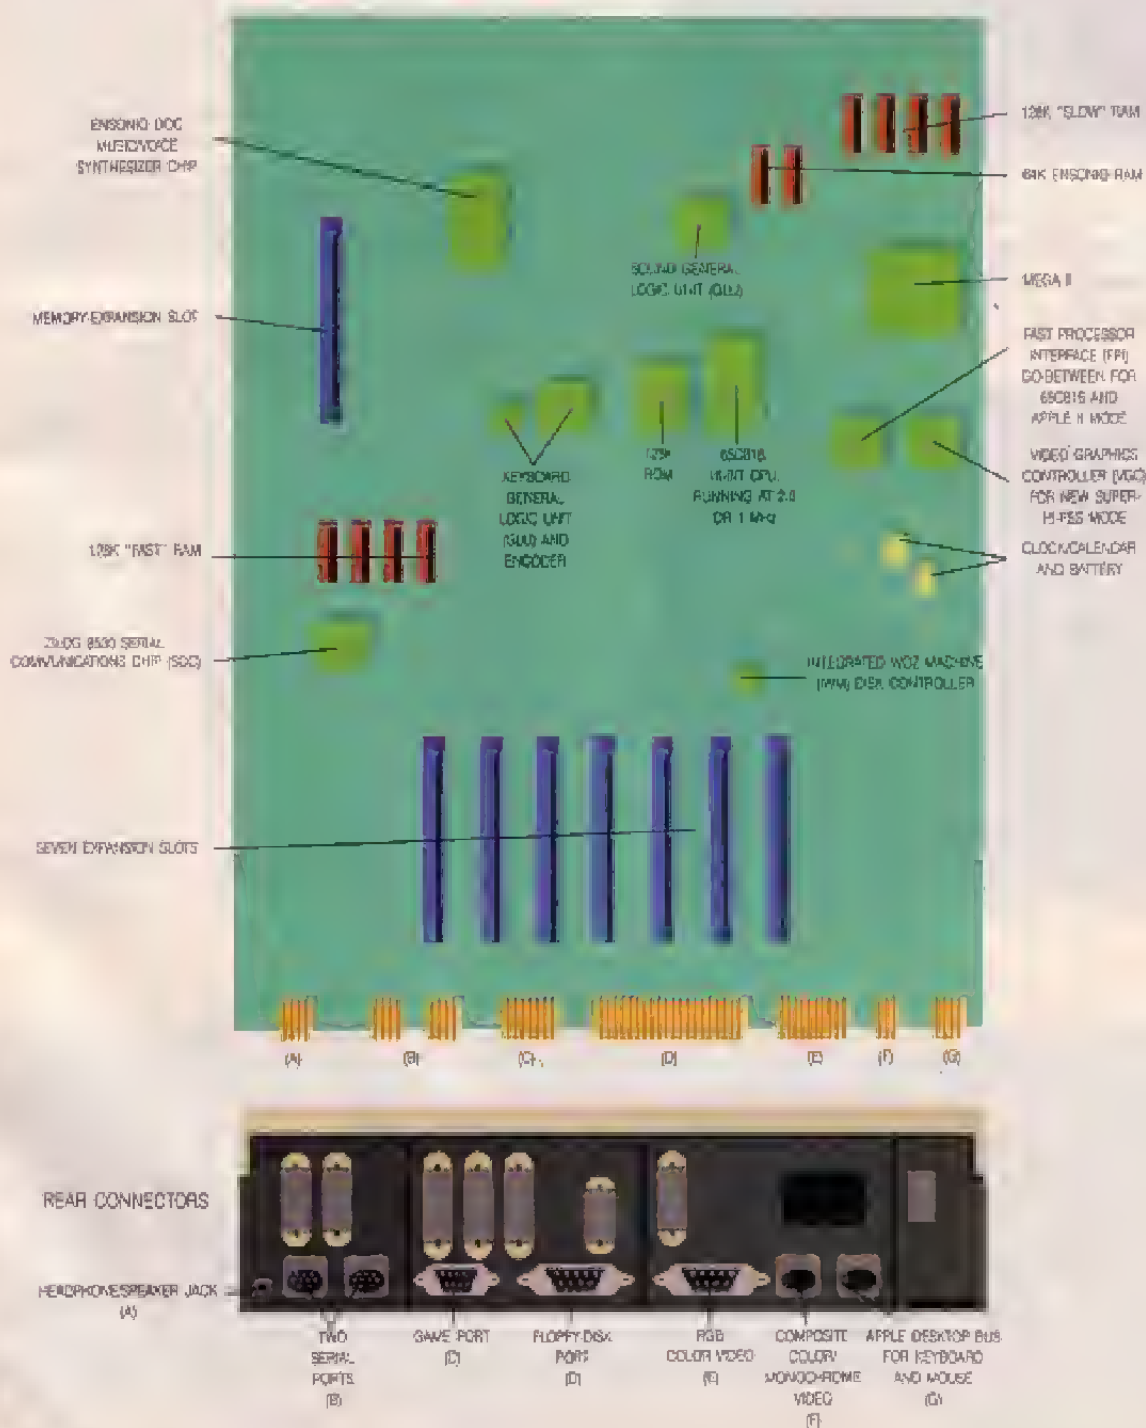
ENSONIQ DOC MUSIC/VOICE SYNTHESIZER CHIP

128K "SLOW" RAM

64K ENSONIQ RAM

SOUND GENERAL LOGIC UNIT (GLU)

MEGA II

MEMORY EXPANSION SLOT

FAST PROCESSOR INTERFACE (FPI) GO-BETWEEN FOR 65C816 AND APPLE II MODE

KEYBOARD GENERAL LOGIC UNIT (GLU) AND ENCODER

128K ROM

65C816 16-BIT CPU RUNNING AT 2.8 OR 1 MHz

VIDEO GRAPHICS CONTROLLER (VGC) FOR NEW SUPER-HI-RES MODE

128K "FAST" RAM

CLOCK/CALENDAR AND BATTERY

ZILOG 8530 SERIAL COMMUNICATIONS CHIP (SCC)

INTEGRATED WOZ MACHINE (IWM) DISK CONTROLLER

SEVEN EXPANSION SLOTS

(A) (B) (C) (D) (E) (F) (G)

REAR CONNECTORS

HEADPHONE/SPEAKER JACK (A)

TWO SERIAL PORTS (B)

GAME PORT (C)

FLOPPY DISK PORT (D)

RGB COLOR VIDEO (E)

COMPOSITE COLOR/ MONOCHROME VIDEO (F)

APPLE DESKTOP BUS FOR KEYBOARD AND MOUSE (G)